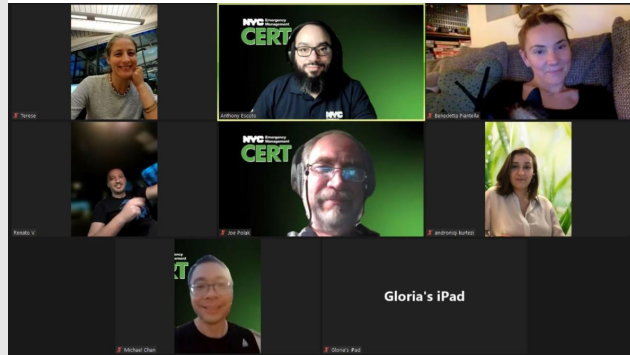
Terese

NYC Emergency Management CERT

Anthony Escoto

NYC

Benedetta Pantella

Renato V

NYC Emergency Management CERT

Joe Polak

andronnyi kurtezi

Emergency Management CERT

Michael Chan

Gloria's iPad

Gloria's iPad